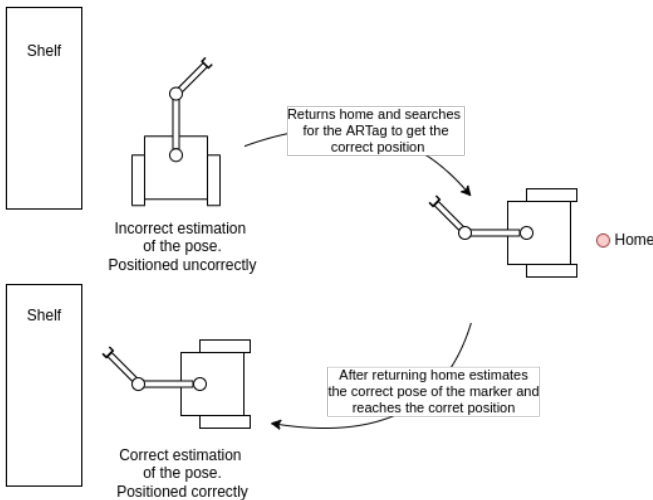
Shelf

Incorrect estimation of the pose. Positioned uncorrectly

Returns home and searches for the ARTag to get the correct position

Home

Shelf

After returning home estimates the correct pose of the marker and reaches the corret position

Correct estimation of the pose. Positioned correctly